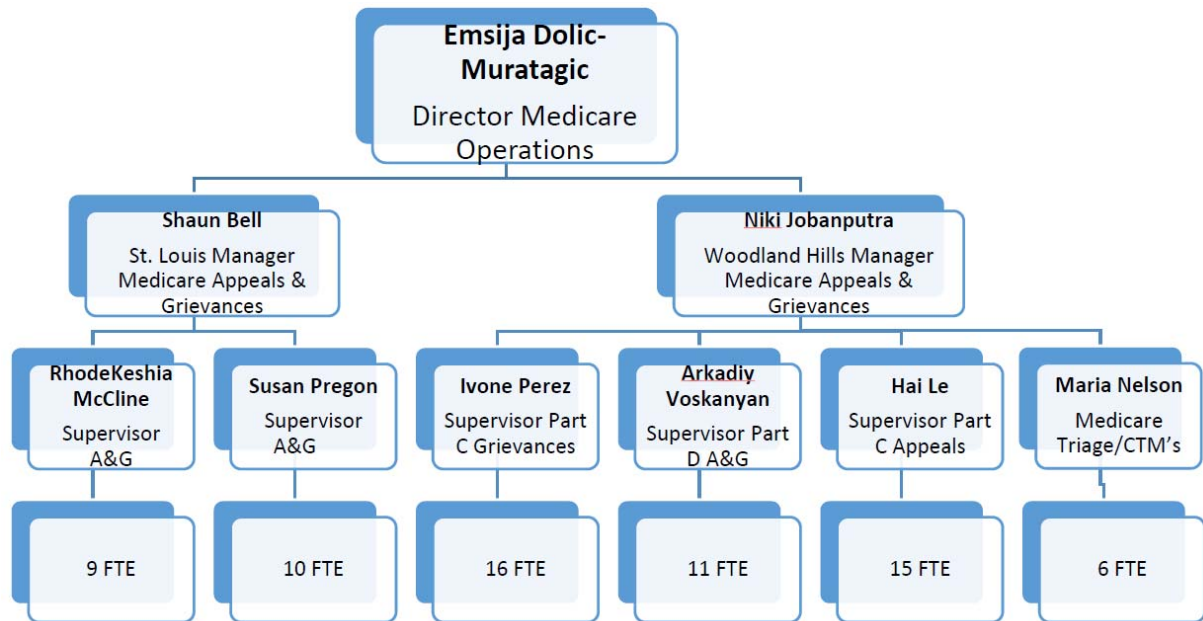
Emsija Dolic-Muratagic
Director Medicare Operations

Shaun Bell
St. Louis Manager Medicare Appeals & Grievances

Niki Jobanputra
Woodland Hills Manager Medicare Appeals & Grievances

RhodeKeshia McCline
Supervisor A&G

Susan Pregon
Supervisor A&G

Ivone Perez
Supervisor Part C Grievances

Arkadiy Voskanyan
Supervisor Part D A&G

Hai Le
Supervisor Part C Appeals

Maria Nelson
Medicare Triage/CTM's

9 FTE

10 FTE

16 FTE

11 FTE

15 FTE

6 FTE